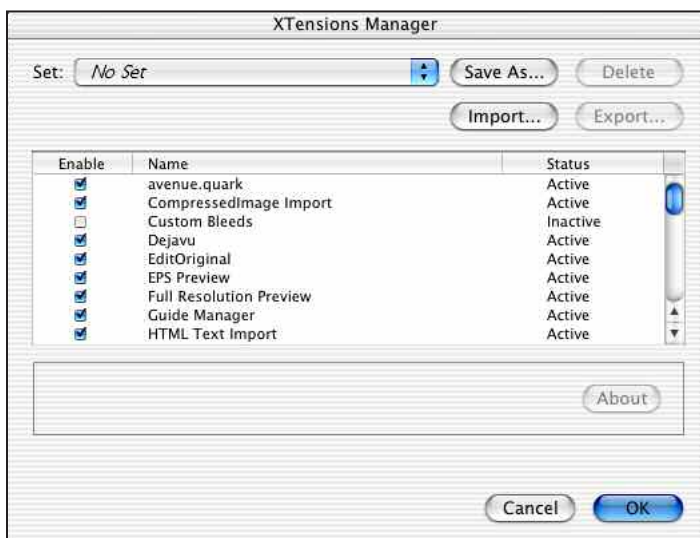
XTensions Manager

Set: No Set

Save As...

Delete

Import...

Export...

| Enable | Name | Status |
|---|---|---|
| ☑ | avenue.quark | Active |
| ☑ | CompressedImage Import | Active |
| ☐ | Custom Bleeds | Inactive |
| ☑ | Dejavu | Active |
| ☑ | EditOriginal | Active |
| ☑ | EPS Preview | Active |
| ☑ | Full Resolution Preview | Active |
| ☑ | Guide Manager | Active |
| ☑ | HTML Text Import | Active |

About

Cancel

OK